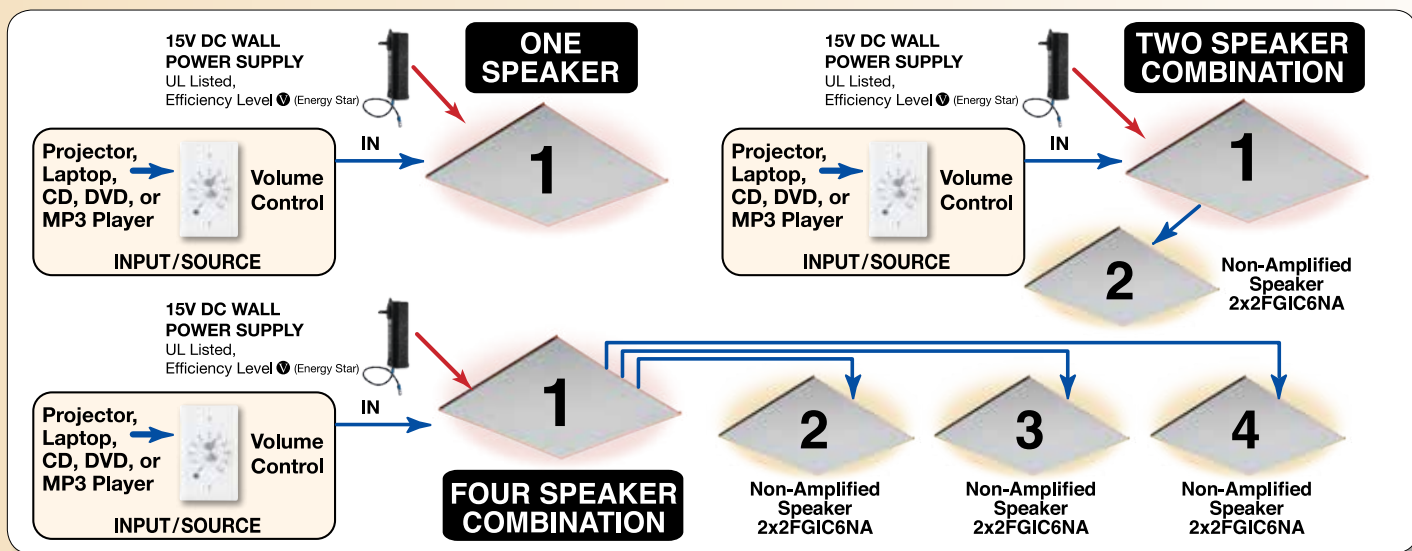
15V DC WALL POWER SUPPLY
UL Listed,
Efficiency Level V (Energy Star)

ONE SPEAKER

Projector, Laptop, CD, DVD, or MP3 Player

Volume Control

INPUT/SOURCE

IN

1

15V DC WALL POWER SUPPLY
UL Listed,
Efficiency Level V (Energy Star)

TWO SPEAKER COMBINATION

Projector, Laptop, CD, DVD, or MP3 Player

Volume Control

INPUT/SOURCE

IN

1

2

Non-Amplified Speaker 2x2FGIC6NA

15V DC WALL POWER SUPPLY
UL Listed,
Efficiency Level V (Energy Star)

Projector, Laptop, CD, DVD, or MP3 Player

Volume Control

INPUT/SOURCE

IN

1

FOUR SPEAKER COMBINATION

2

Non-Amplified Speaker 2x2FGIC6NA

3

Non-Amplified Speaker 2x2FGIC6NA

4

Non-Amplified Speaker 2x2FGIC6NA